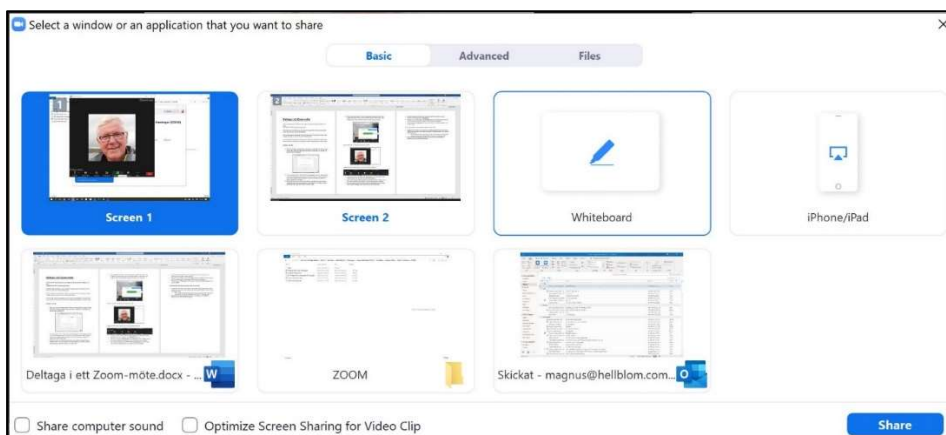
Select a window or an application that you want to share

Basic
Advanced
Files

1
Screen 1
2
Screen 2
Whiteboard
iPhone/iPad

Deltaga i ett Zoom-möte.docx - ...
ZOOM
Skickat - magnus@hellblom.com...

Share computer sound
Optimize Screen Sharing for Video Clip
Share